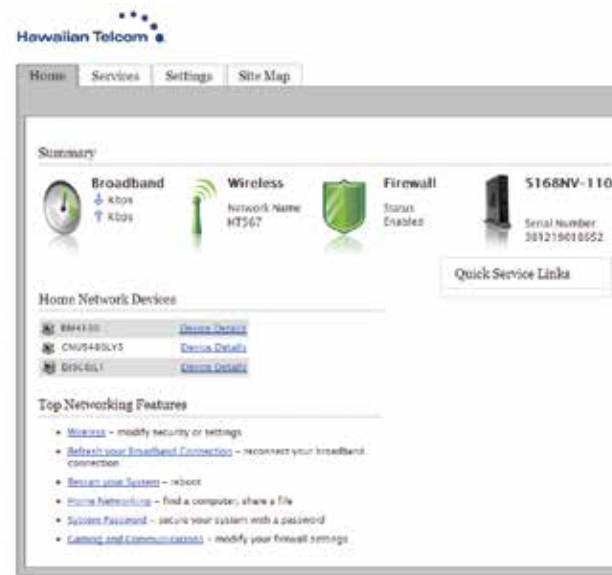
Hawaiian Telcom

Home | Services | Settings | Site Map

Summary

Broadband
Kbps
Kbps

Wireless
Network Name
HT567

Firewall
Status
Enabled

5168NV-110
Serial Number
301219010052

Quick Service Links

Home Network Devices

| | |
|---|---|
| BM4530 | Device Details |
| CNU5440LY3 | Device Details |
| DISCSIL1 | Device Details |

Top Networking Features

- Wireless – modify security or settings
- Refresh your Broadband Connection – reconnect your broadband connection
- Restart your System – reboot
- Home Networking – find a computer, share a file
- System Password – secure your system with a password
- Gaming and Communications – modify your firewall settings